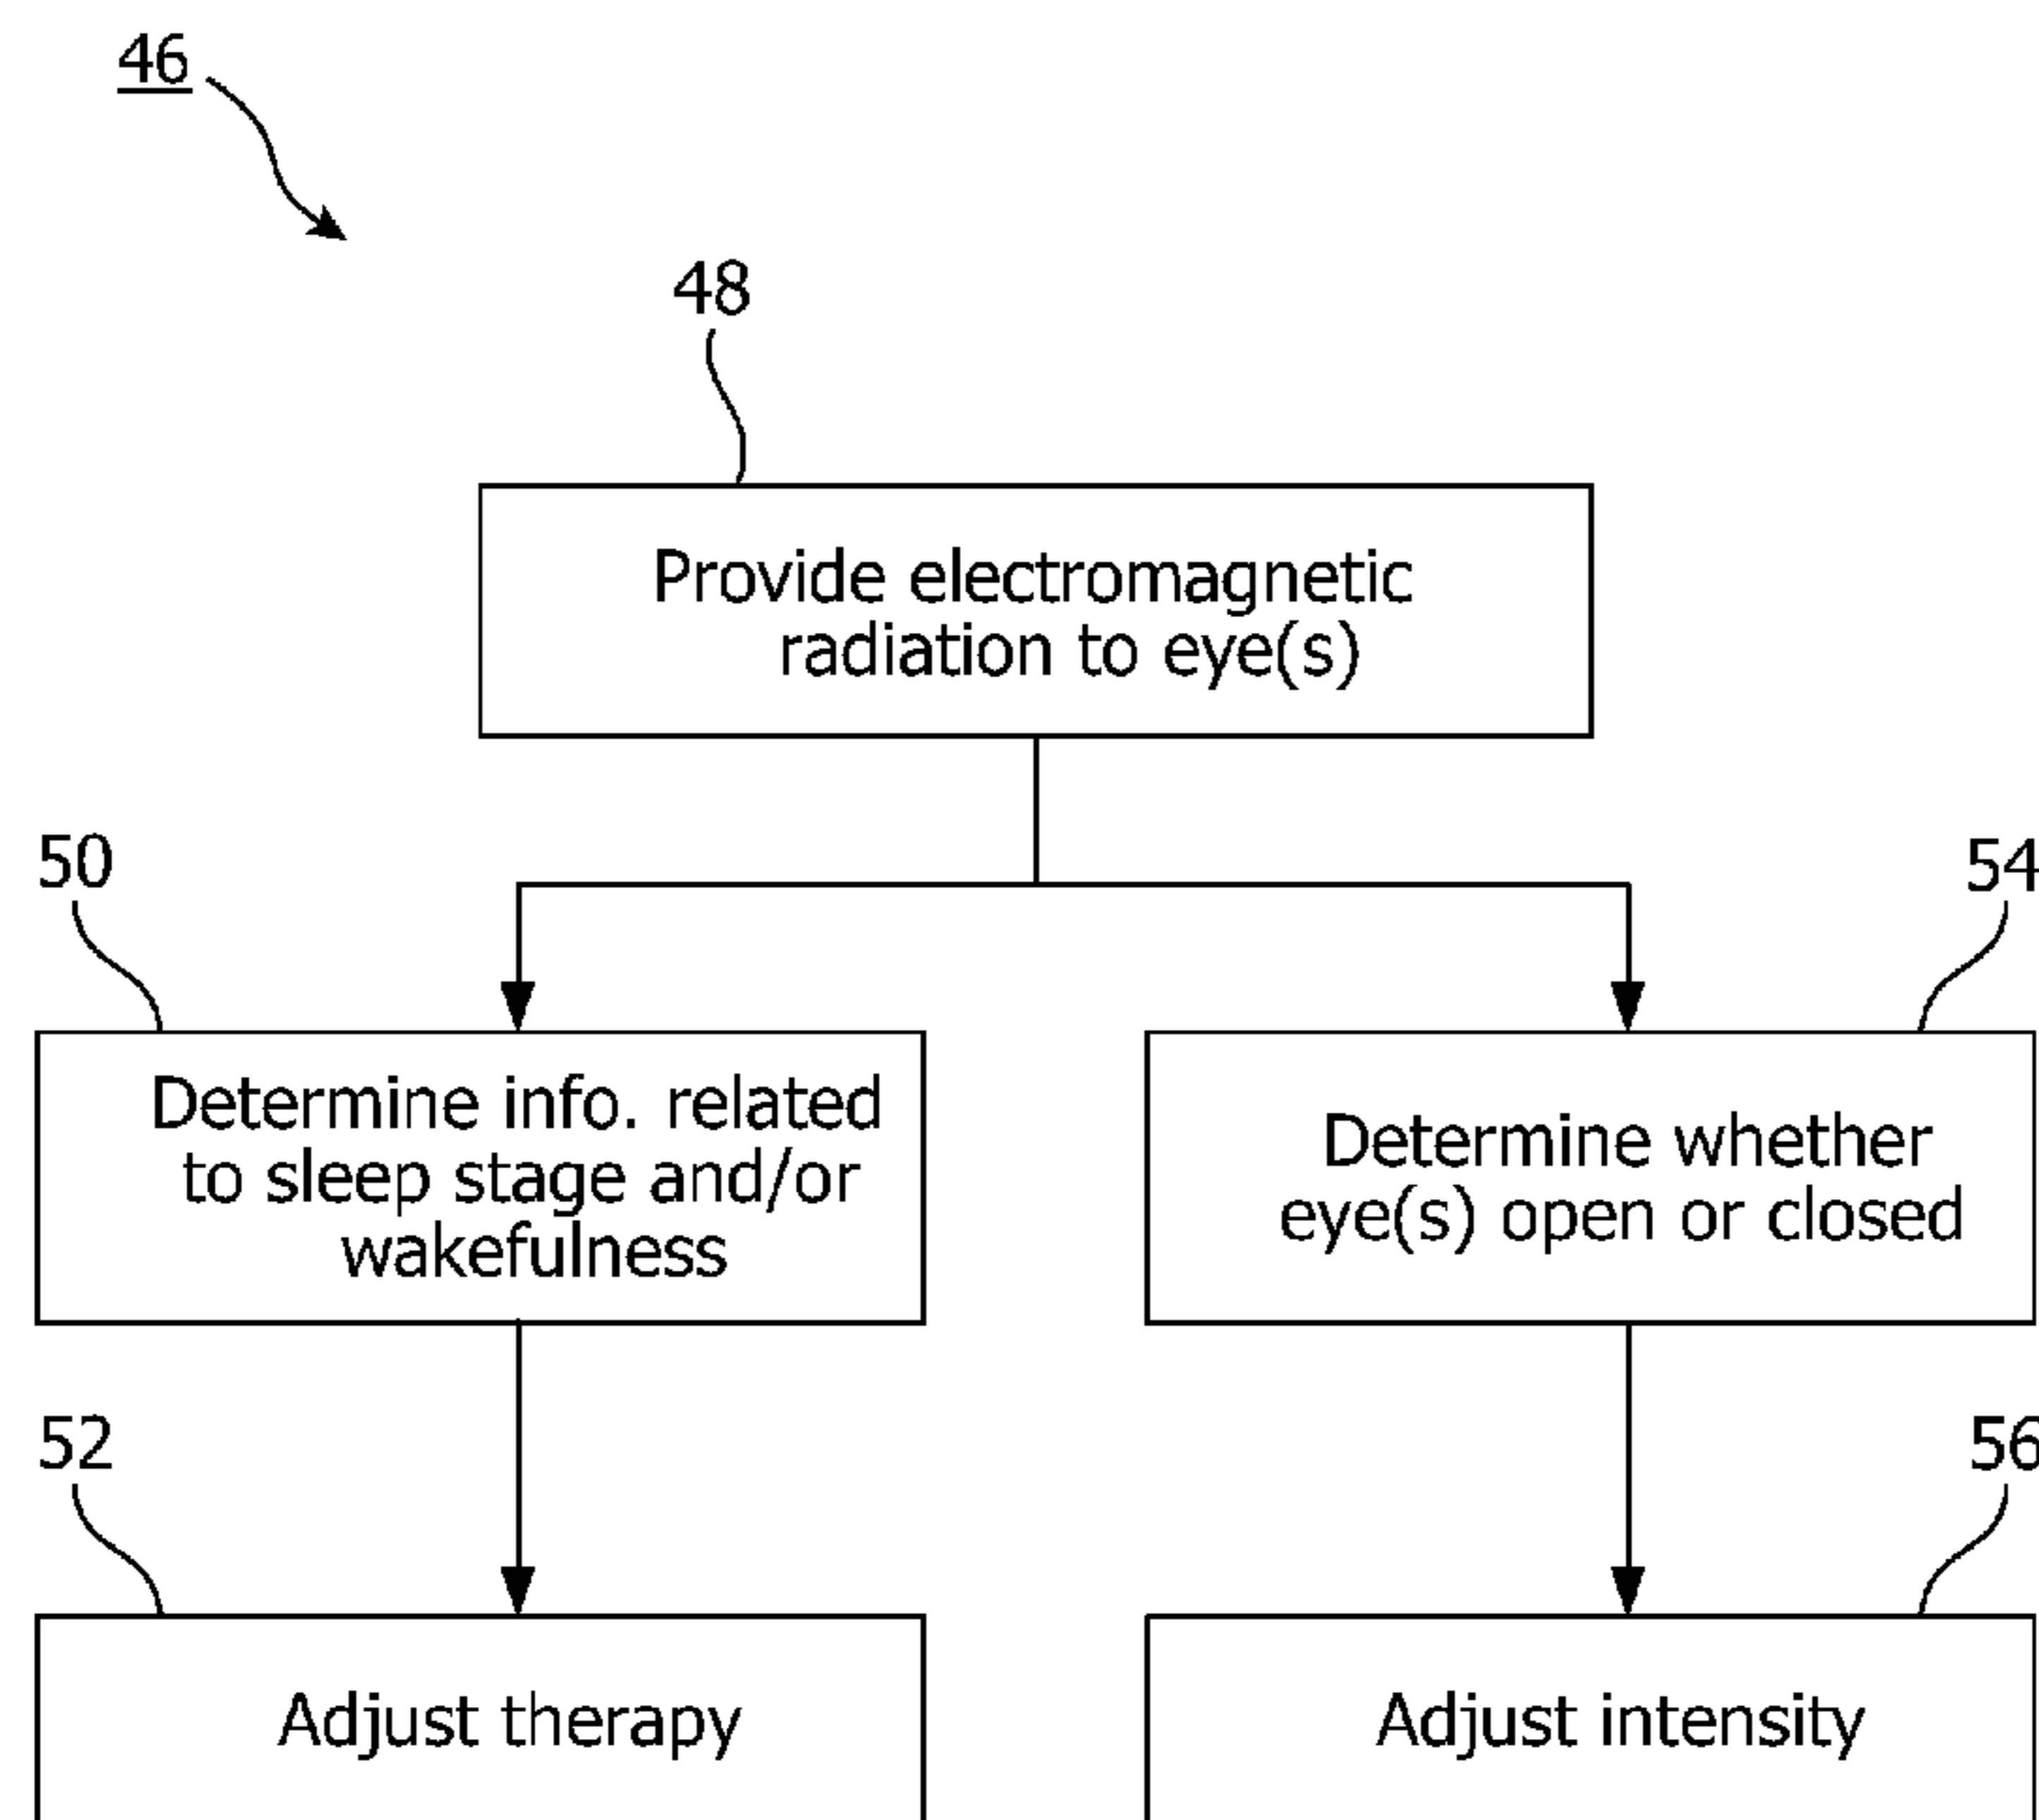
46

48

Provide electromagnetic radiation to eye(s)

50

54

Determine info. related to sleep stage and/or wakefulness

Determine whether eye(s) open or closed

52

56

Adjust therapy

Adjust intensity